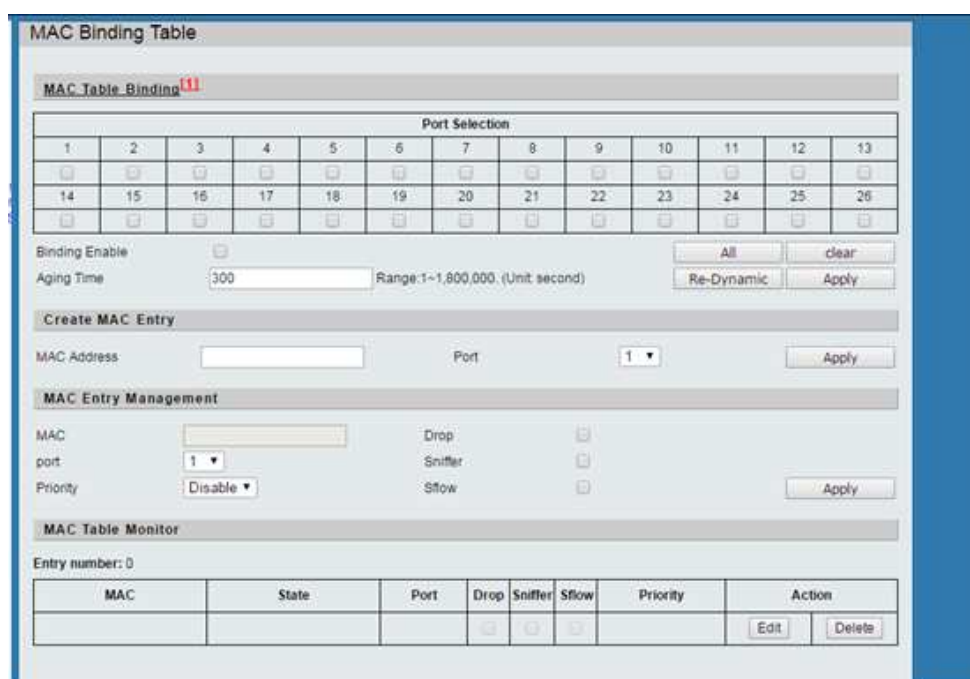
MAC Binding Table

MAC Table Binding[1]

| Port Selection | | | | | | | | | | | | |
|---|---|---|---|---|---|---|---|---|---|---|---|---|
| 1 | 2 | 3 | 4 | 5 | 6 | 7 | 8 | 9 | 10 | 11 | 12 | 13 |
| | | | | | | | | | | | | |
| 14 | 15 | 16 | 17 | 18 | 19 | 20 | 21 | 22 | 23 | 24 | 25 | 26 |
| | | | | | | | | | | | | |

Binding Enable

All clear

Aging Time 300 Range:1~1,800,000. (Unit second)

Re-Dynamic Apply

Create MAC Entry

MAC Address Port 1 Apply

MAC Entry Management

MAC Drop

port 1 Sniffer

Priority Disable Sflow Apply

MAC Table Monitor

Entry number: 0

| MAC | State | Port | Drop | Sniffer | Sflow | Priority | Action |
|---|---|---|---|---|---|---|---|
| | | | | | | | Edit Delete |